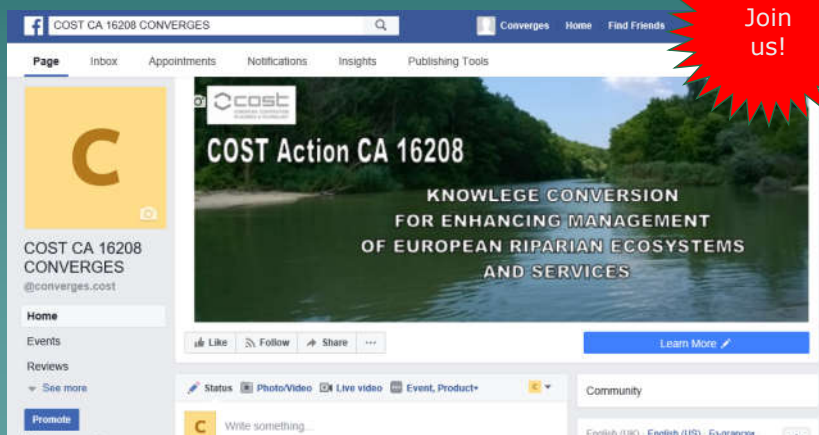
COST CA 16208 CONVERGES

Converges Home Find Friends

Join us!

Page Inbox Appointments Notifications Insights Publishing Tools

C

COST CA 16208 CONVERGES
@converges.cost

Home
Events
Reviews
See more

Promote

cost

COST Action CA 16208

KNOWLEGE CONVERSION
FOR ENHANCING MANAGEMENT
OF EUROPEAN RIPARIAN ECOSYSTEMS
AND SERVICES

Like Follow Share ···

Learn More

Status Photo/Video Live video Event, Product

C

Write something...

Community

English (UK) · English (US) · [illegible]